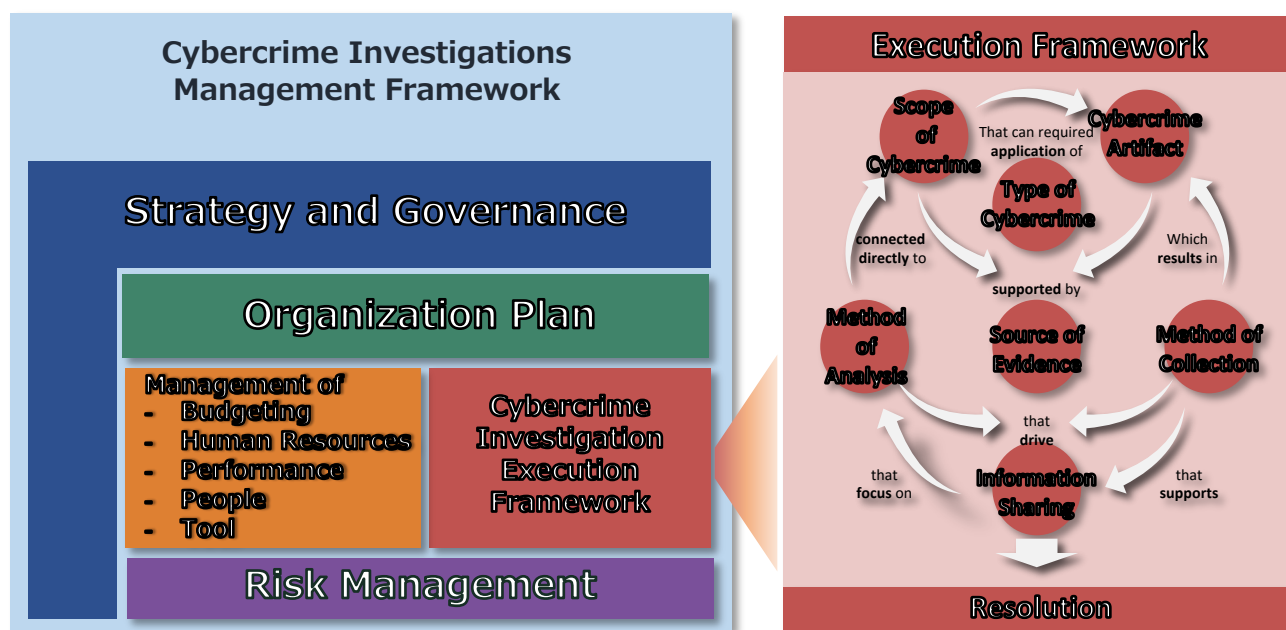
Cybercrime Investigations Management Framework

Strategy and Governance

Organization Plan

Management of
- Budgeting
- Human Resources
- Performance
- People
- Tool

Cybercrime Investigation Execution Framework

Risk Management

Execution Framework

Scope of Cybercrime

That can required **application** of

Cybercrime Artifact

Type of Cybercrime

**connected directly** to

Which **results** in

**supported** by

Method of Analysis

Source of Evidence

Method of Collection

that **drive**

that **focus** on

Information Sharing

that **supports**

Resolution